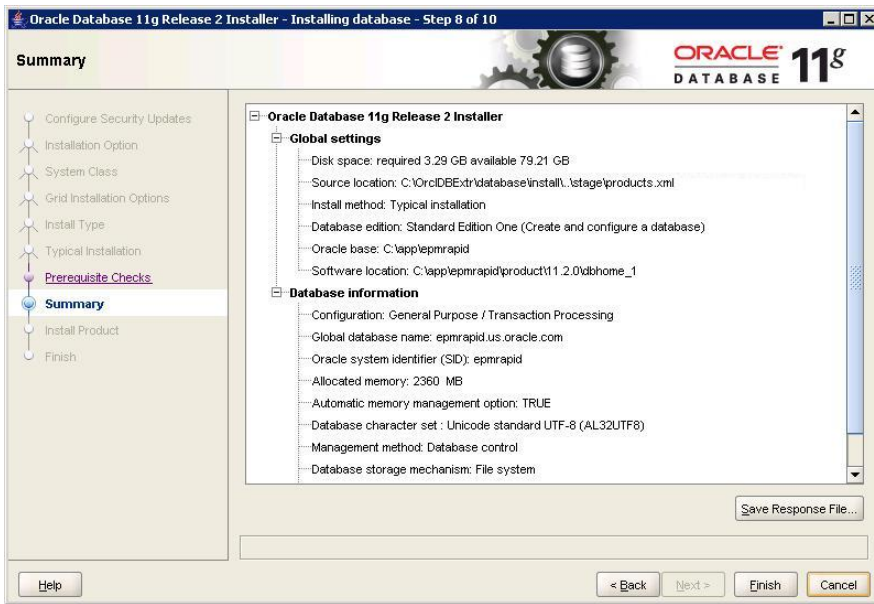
Oracle Database 11g Release 2 Installer - Installing database - Step 8 of 10

Summary

ORACLE DATABASE 11g

Configure Security Updates
Installation Option
System Class
Grid Installation Options
Install Type
Typical Installation
Prerequisite Checks
Summary
Install Product
Finish

Oracle Database 11g Release 2 Installer
Global settings
Disk space: required 3.29 GB available 79.21 GB
Source location: C:\OrclDBExtr\database\install\..\stage\products.xml
Install method: Typical installation
Database edition: Standard Edition One (Create and configure a database)
Oracle base: C:\app\epmrapid
Software location: C:\app\epmrapid\product\11.2.0\dbhome_1
Database information
Configuration: General Purpose / Transaction Processing
Global database name: epmrapid.us.oracle.com
Oracle system identifier (SID): epmrapid
Allocated memory: 2360 MB
Automatic memory management option: TRUE
Database character set : Unicode standard UTF-8 (AL32UTF8)
Management method: Database control
Database storage mechanism: File system

Save Response File...

Help

< Back Next > Finish Cancel